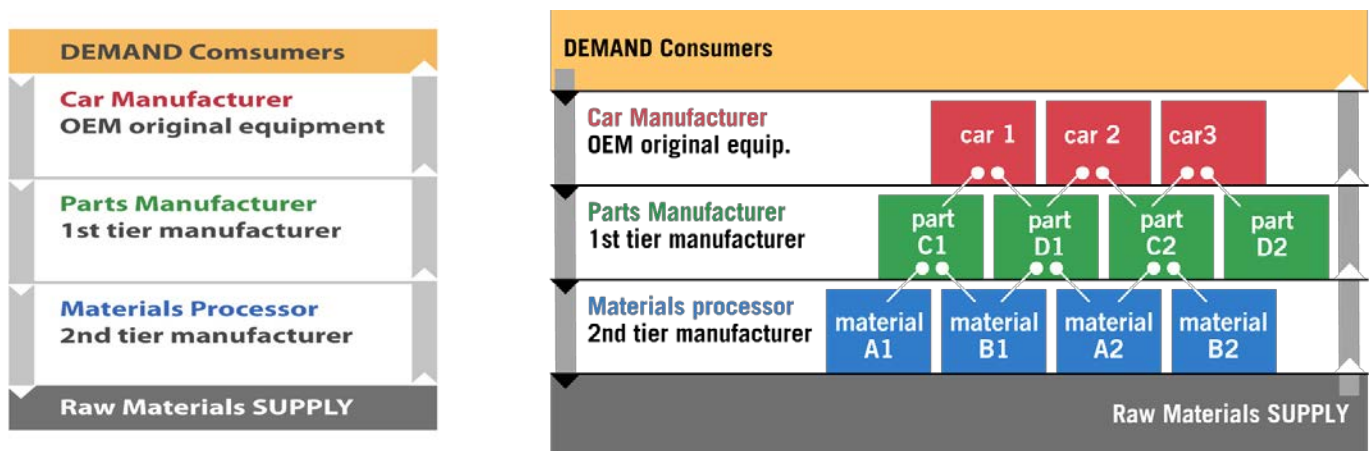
DEMAND Comsumers

Car Manufacturer
OEM original equipment

Parts Manufacturer
1st tier manufacturer

Materials Processor
2nd tier manufacturer

Raw Materials SUPPLY

DEMAND Consumers

Car Manufacturer
OEM original equip.

car 1 car 2 car3

Parts Manufacturer
1st tier manufacturer

part C1 part D1 part C2 part D2

Materials processor
2nd tier manufacturer

material A1 material B1 material A2 material B2

Raw Materials SUPPLY